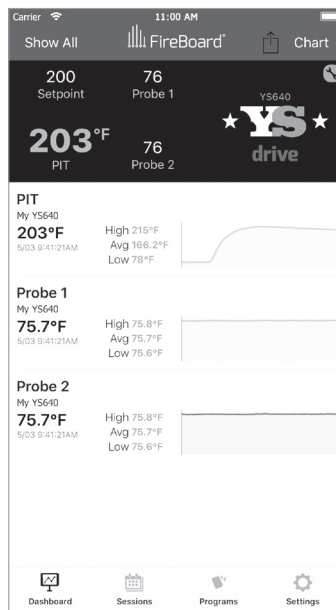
Carrier

11:00 AM

Show All

FireBoard®

Chart

200
Setpoint

76
Probe 1

YS640

203°F
PIT

76
Probe 2

YS
drive

PIT
My YS640
203°F
5/03 9:41:21AM

High 215°F
Avg 166.2°F
Low 78°F

Probe 1
My YS640
75.7°F
5/03 9:41:21AM

High 75.8°F
Avg 75.7°F
Low 75.6°F

Probe 2
My YS640
75.7°F
5/03 9:41:21AM

High 75.8°F
Avg 75.7°F
Low 75.6°F

Dashboard

Sessions

Programs

Settings